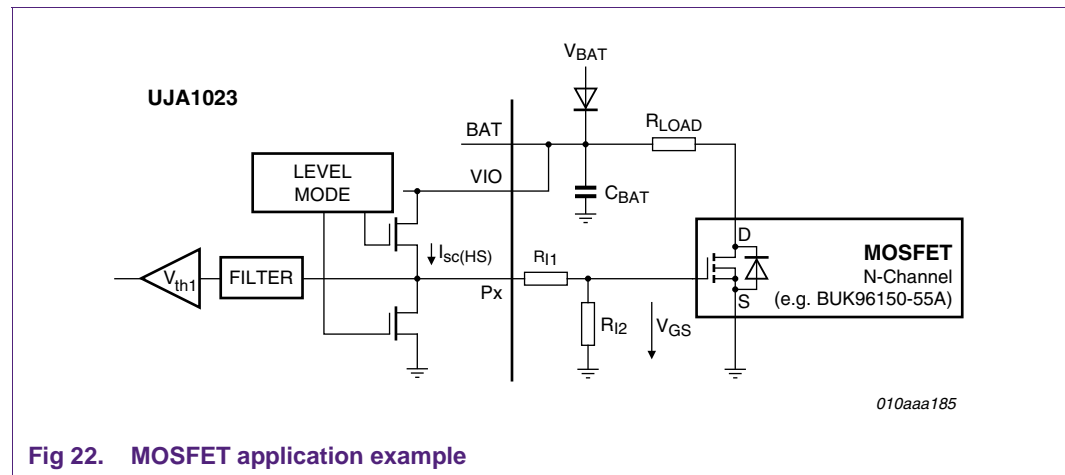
$V_{BAT}$

UJA1023

BAT

$R_{LOAD}$

LEVEL MODE

VIO

$C_{BAT}$

D

MOSFET

N-Channel

(e.g. BUK96150-55A)

$I_{sc(HS)}$

$R_{I1}$

$V_{th1}$

FILTER

Px

S

$R_{I2}$

$V_{GS}$

010aaa185

Fig 22. MOSFET application example